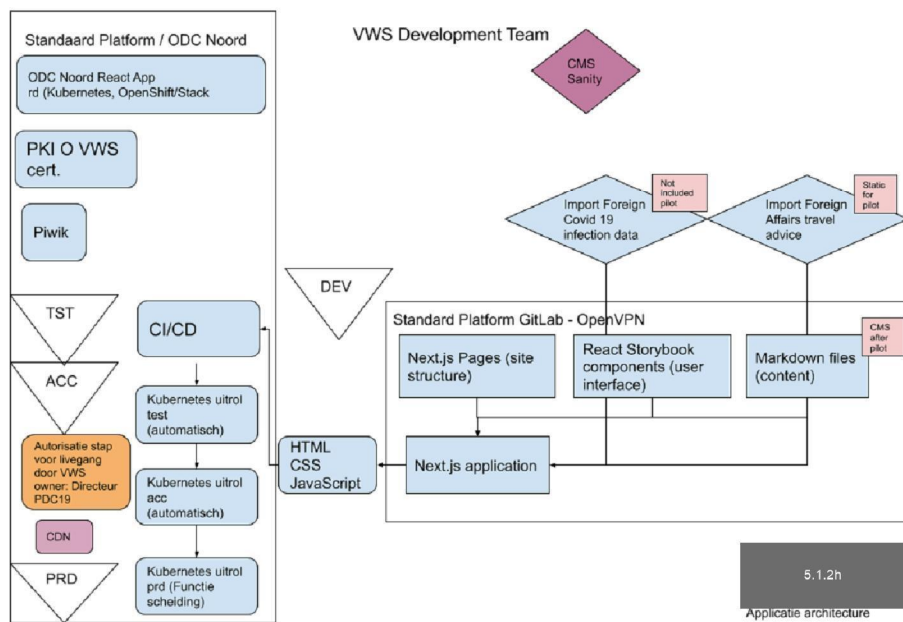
Standaard Platform / ODC Noord

ODC Noord React App rd (Kubernetes, OpenShift/Stack

PKI O VWS cert.

Piwik

TST

ACC

Autorisatie stap voor livegang door VWS owner: Directeur PDC19

CDN

PRD

CI/CD

Kubernetes uitrol test (automatisch)

Kubernetes uitrol acc (automatisch)

Kubernetes uitrol prd (Functie scheiding)

HTML CSS JavaScript

DEV

VWS Development Team

CMS Sanity

Import Foreign Covid 19 infection data

Not included pilot

Import Foreign Affairs travel advice

Static for pilot

Standard Platform GitLab - OpenVPN

CMS after pilot

Next.js Pages (site structure)

React Storybook components (user interface)

Markdown files (content)

Next.js application

5.1.2h

Applicatie architecture